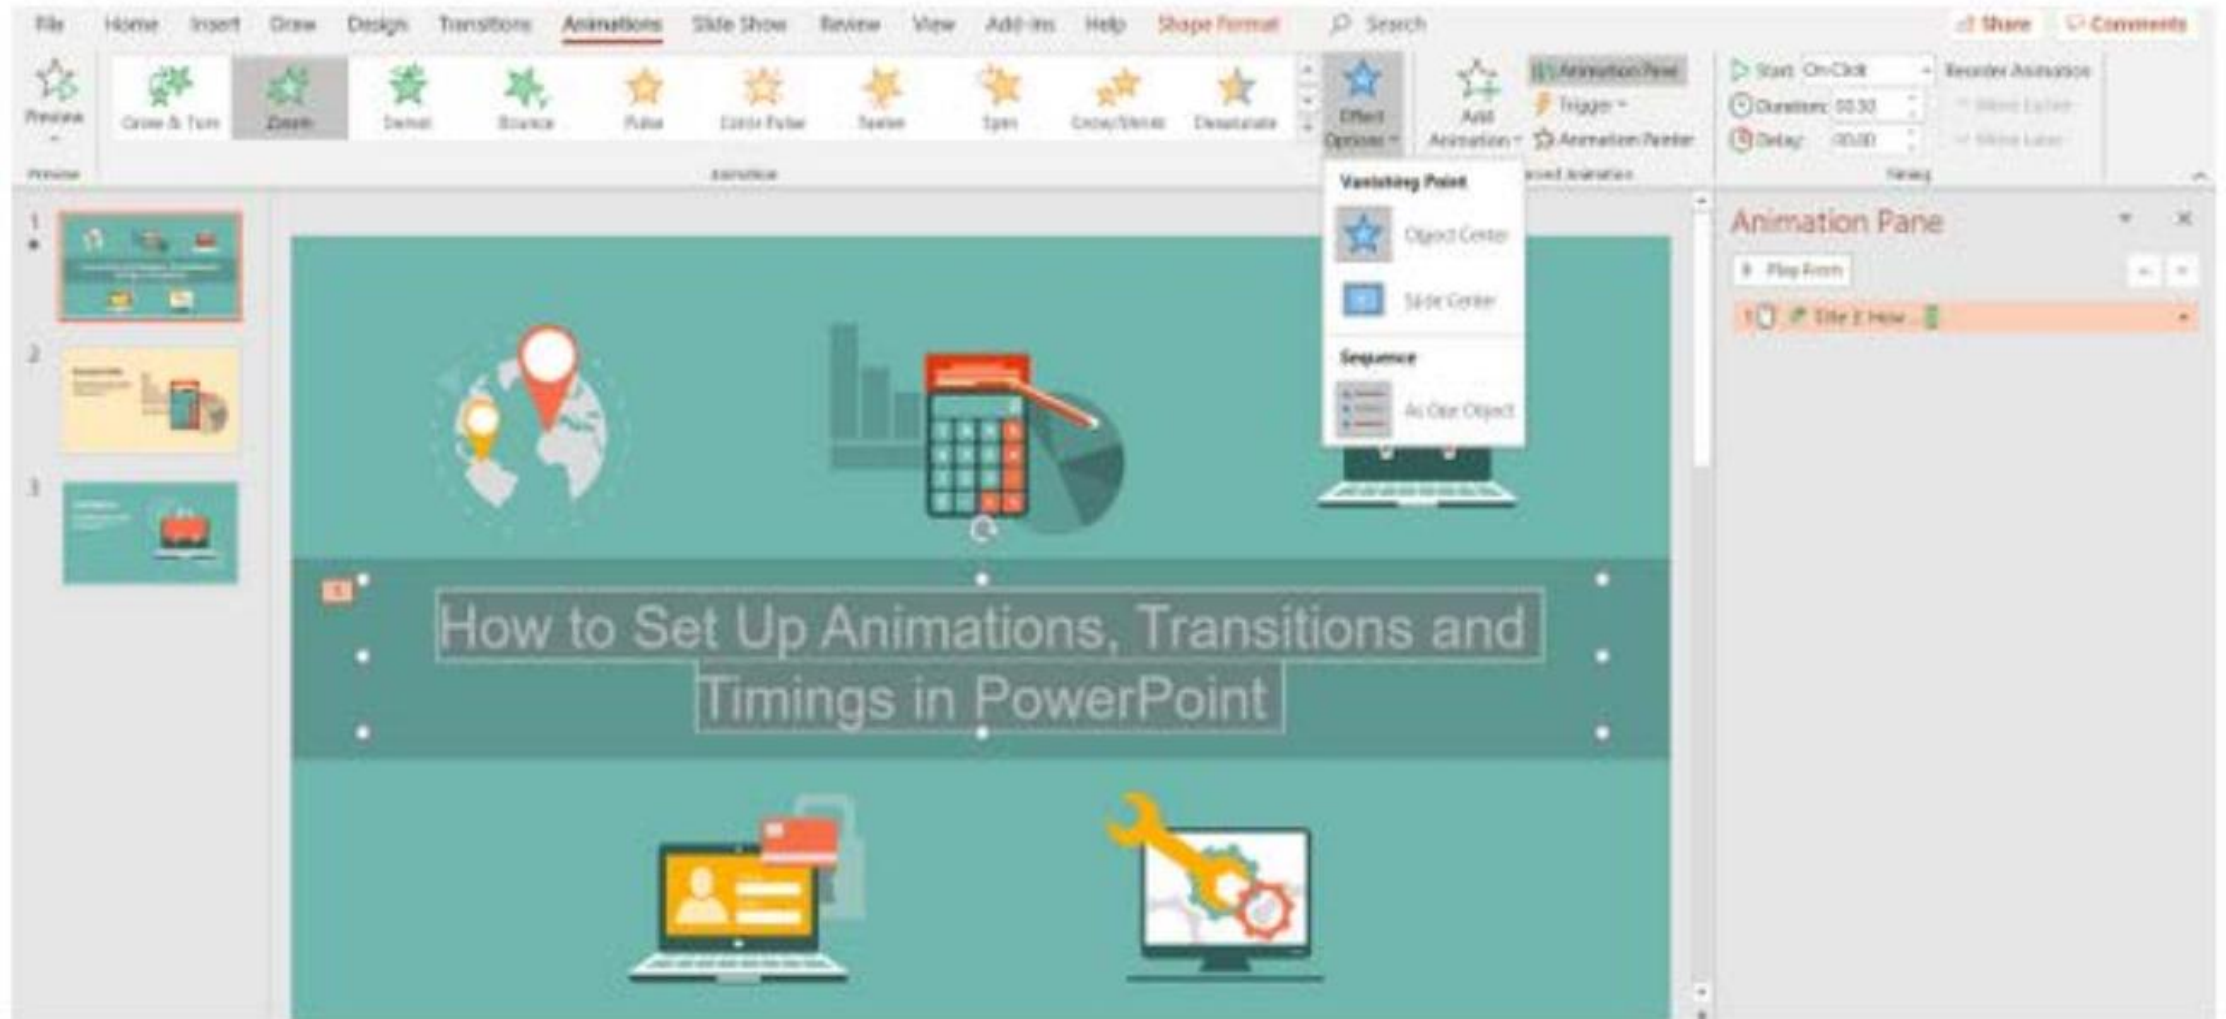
File Home Insert Draw Design Transitions Animations Slide Show Review View Add-ins Help Shape Format Search Share Comments

Preview Grow & Turn Zoom Swivel Bounce Pulse Color Pulse Teeter Spin Grow/Shrink Desaturate Effect Options Add Animation Animation Pane Trigger Animation Painter Start: On Click Duration: 00.50 Delay: 00.00 Reorder Animation Move Earlier Move Later

Preview Animation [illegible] Animation Timing

Vanishing Point
Object Center
Slide Center
Sequence
As One Object

Animation Pane
Play From
1 Title 1: How ...

1
2
3

How to Set Up Animations, Transitions and Timings in PowerPoint